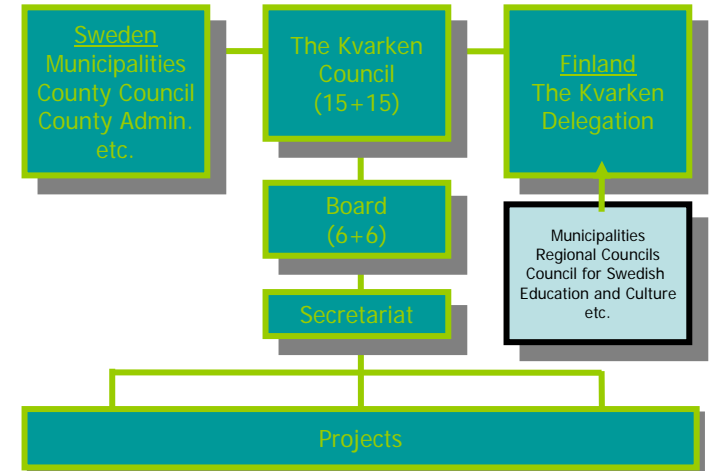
Sweden
Municipalities
County Council
County Admin.
etc.

The Kvarken
Council
(15+15)

Finland
The Kvarken
Delegation

Board
(6+6)

Municipalities
Regional Councils
Council for Swedish
Education and Culture
etc.

Secretariat

Projects